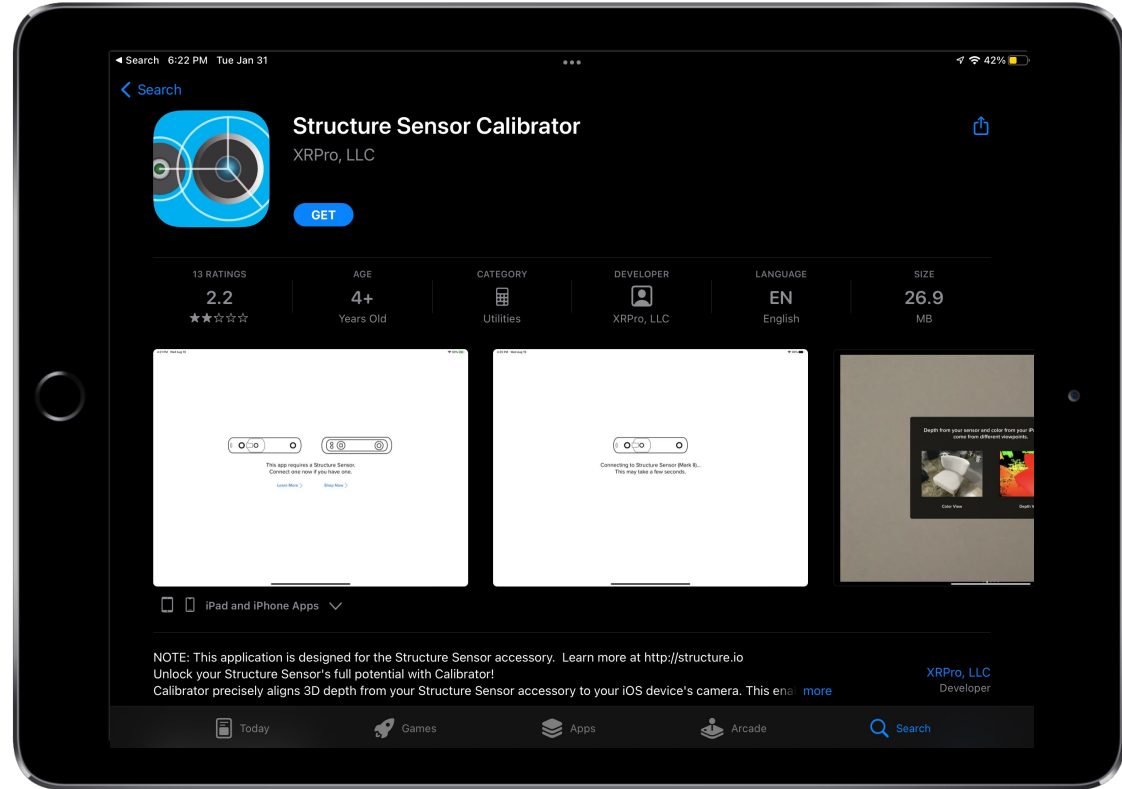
◀ Search 6:22 PM Tue Jan 31

42%

< Search

Structure Sensor Calibrator

XRPro, LLC

GET

13 RATINGS
2.2
★★☆☆☆

AGE
4+
Years Old

CATEGORY
Utilities

DEVELOPER
XRPro, LLC

LANGUAGE
EN
English

SIZE
26.9
MB

This app requires a Structure Sensor. Connect one now if you have one.

Learn More >

Shop Now >

Connecting to Structure Sensor (Mark II)...
This may take a few seconds.

Depth from your sensor and color from your iP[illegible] come from different viewpoints.

Color View

Depth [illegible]

iPad and iPhone Apps

NOTE: This application is designed for the Structure Sensor accessory. Learn more at http://structure.io
Unlock your Structure Sensor's full potential with Calibrator!
Calibrator precisely aligns 3D depth from your Structure Sensor accessory to your iOS device's camera. This ena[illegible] more

XRPro, LLC
Developer

Today

Games

Apps

Arcade

Search